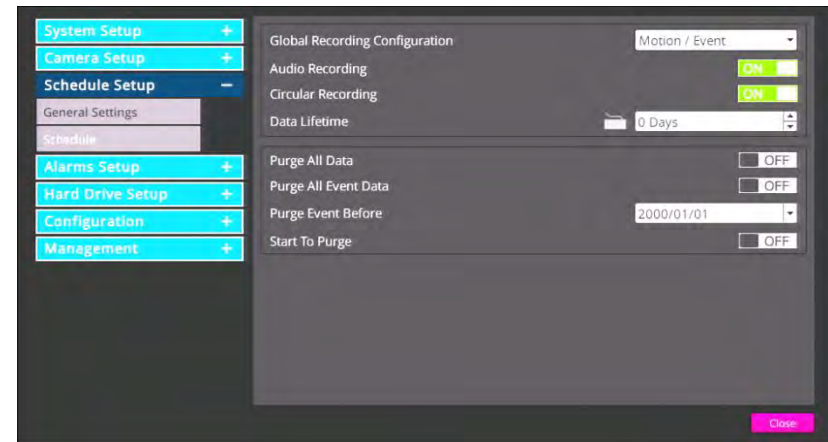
System Setup +
Camera Setup +
Schedule Setup −
General Settings
Schedule
Alarms Setup +
Hard Drive Setup +
Configuration +
Management +

Global Recording Configuration Motion / Event
Audio Recording ON
Circular Recording ON
Data Lifetime 0 Days

Purge All Data OFF
Purge All Event Data OFF
Purge Event Before 2000/01/01
Start To Purge OFF

Close